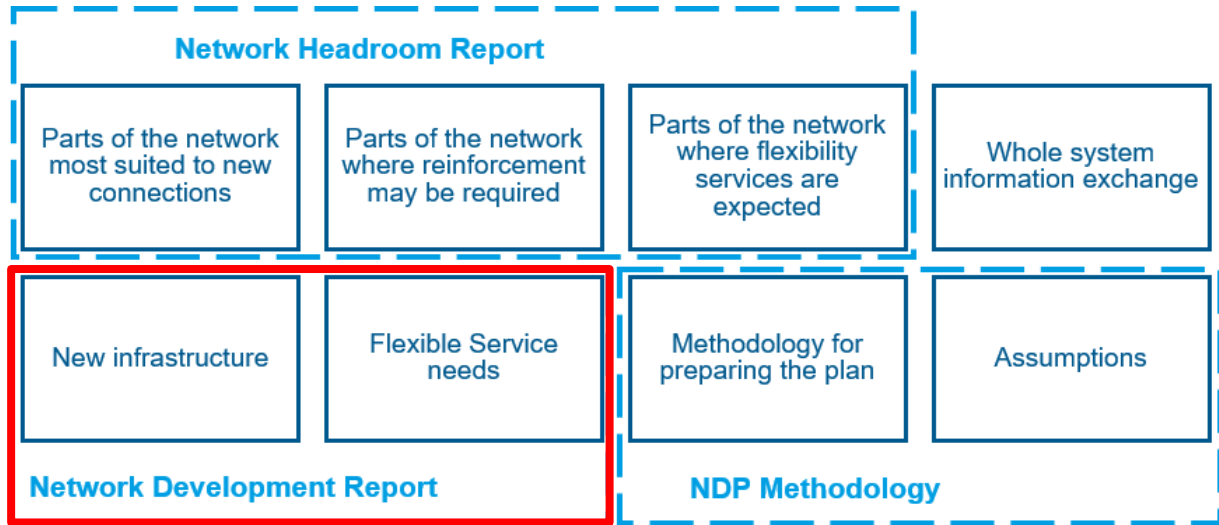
Network Headroom Report

Parts of the network most suited to new connections

Parts of the network where reinforcement may be required

Parts of the network where flexibility services are expected

Whole system information exchange

New infrastructure

Flexible Service needs

Network Development Report

Methodology for preparing the plan

Assumptions

NDP Methodology